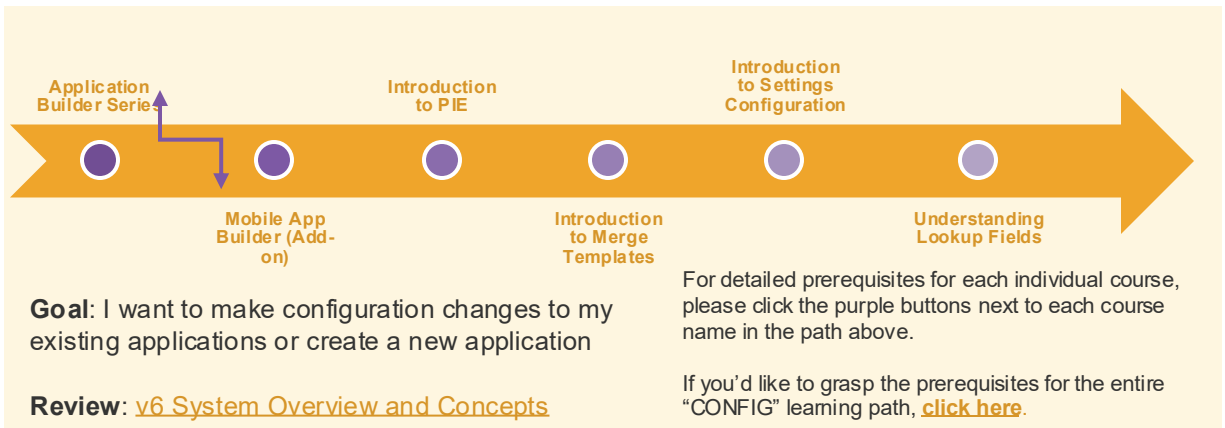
Application Builder Series

Introduction to PIE

Introduction to Settings Configuration

Mobile App Builder (Add-on)

Introduction to Merge Templates

Understanding Lookup Fields

Goal: I want to make configuration changes to my existing applications or create a new application

Review: v6 System Overview and Concepts

For detailed prerequisites for each individual course, please click the purple buttons next to each course name in the path above.

If you'd like to grasp the prerequisites for the entire "CONFIG" learning path, click here.